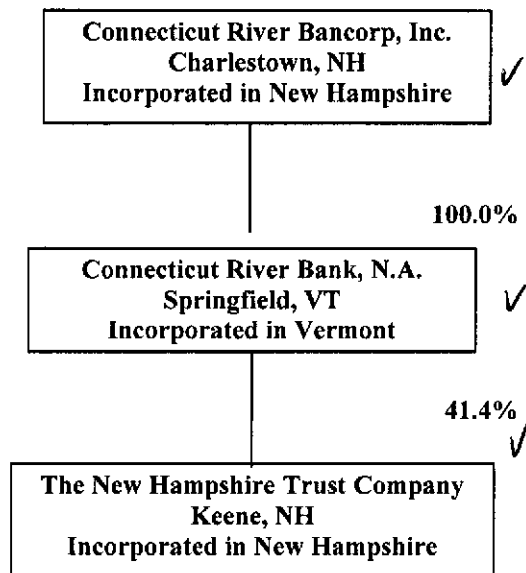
Connecticut River Bancorp, Inc.
Charlestown, NH
Incorporated in New Hampshire

✓

100.0%

Connecticut River Bank, N.A.
Springfield, VT
Incorporated in Vermont

✓

41.4%

✓

The New Hampshire Trust Company
Keene, NH
Incorporated in New Hampshire